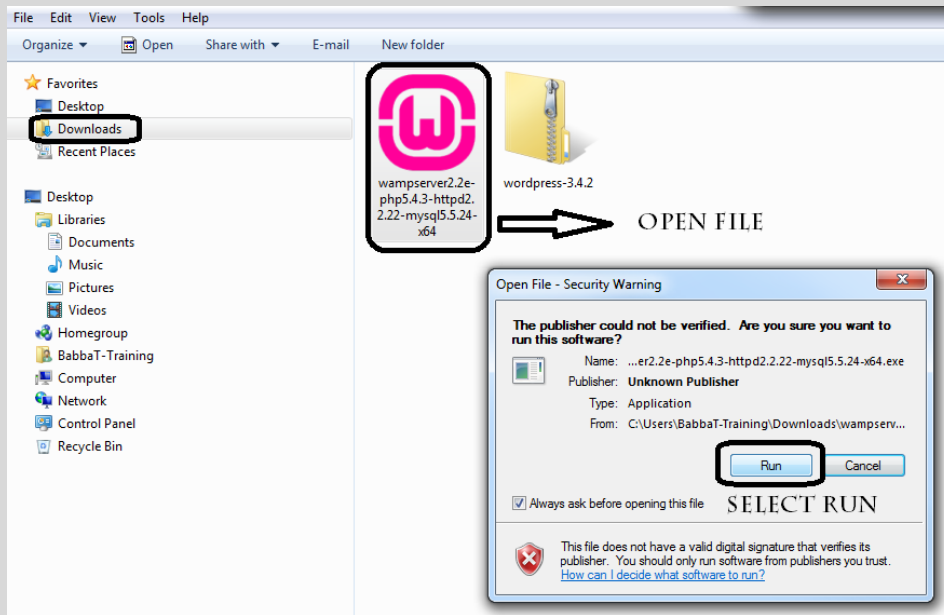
File Edit View Tools Help

Organize Open Share with E-mail New folder

Favorites
Desktop
Downloads
Recent Places

Desktop
Libraries
Documents
Music
Pictures
Videos
Homegroup
BabbaT-Training
Computer
Network
Control Panel
Recycle Bin

wampserver2.2e-php5.4.3-httpd2.2.22-mysql5.5.24-x64

wordpress-3.4.2

OPEN FILE

Open File - Security Warning

The publisher could not be verified. Are you sure you want to run this software?

Name: ...er2.2e-php5.4.3-httpd2.2.22-mysql5.5.24-x64.exe
Publisher: Unknown Publisher
Type: Application
From: C:\Users\BabbaT-Training\Downloads\wampserv...

Run Cancel

Always ask before opening this file

SELECT RUN

This file does not have a valid digital signature that verifies its publisher. You should only run software from publishers you trust. How can I decide what software to run?